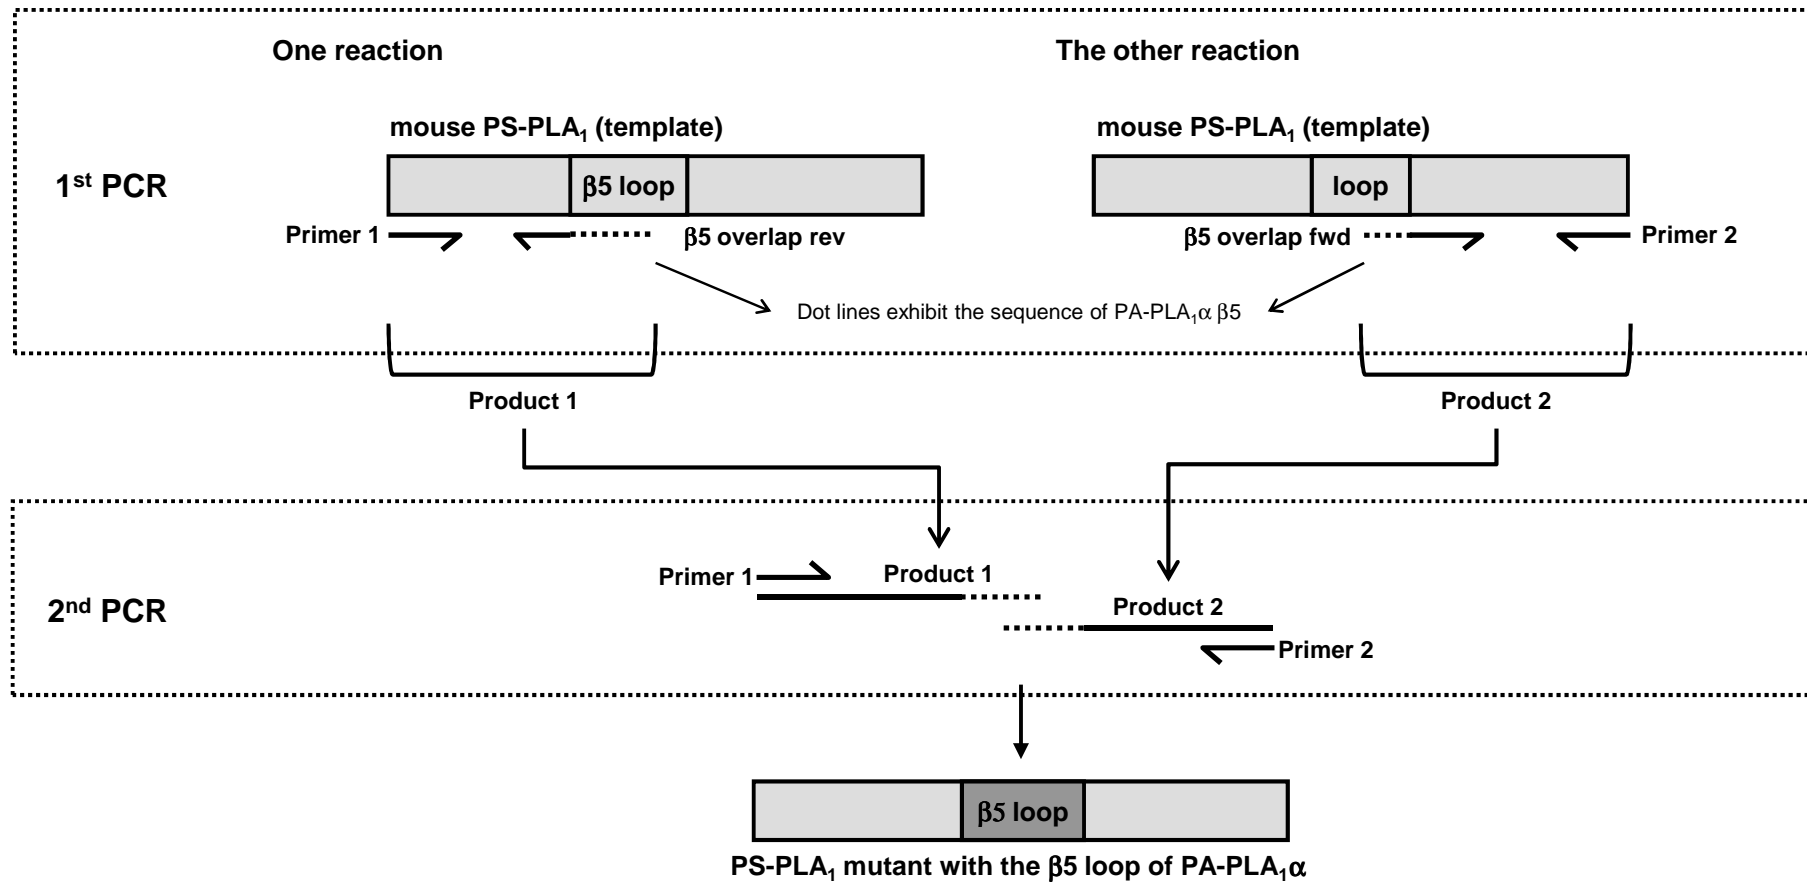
One reaction

The other reaction

mouse PS-PLA$_1$ (template)

mouse PS-PLA$_1$ (template)

1$^{st}$ PCR

β5 loop

loop

Primer 1

β5 overlap rev

β5 overlap fwd

Primer 2

Dot lines exhibit the sequence of PA-PLA$_1$α β5

Product 1

Product 2

Primer 1

Product 1

2$^{nd}$ PCR

Product 2

Primer 2

β5 loop

PS-PLA$_1$ mutant with the β5 loop of PA-PLA$_1$α